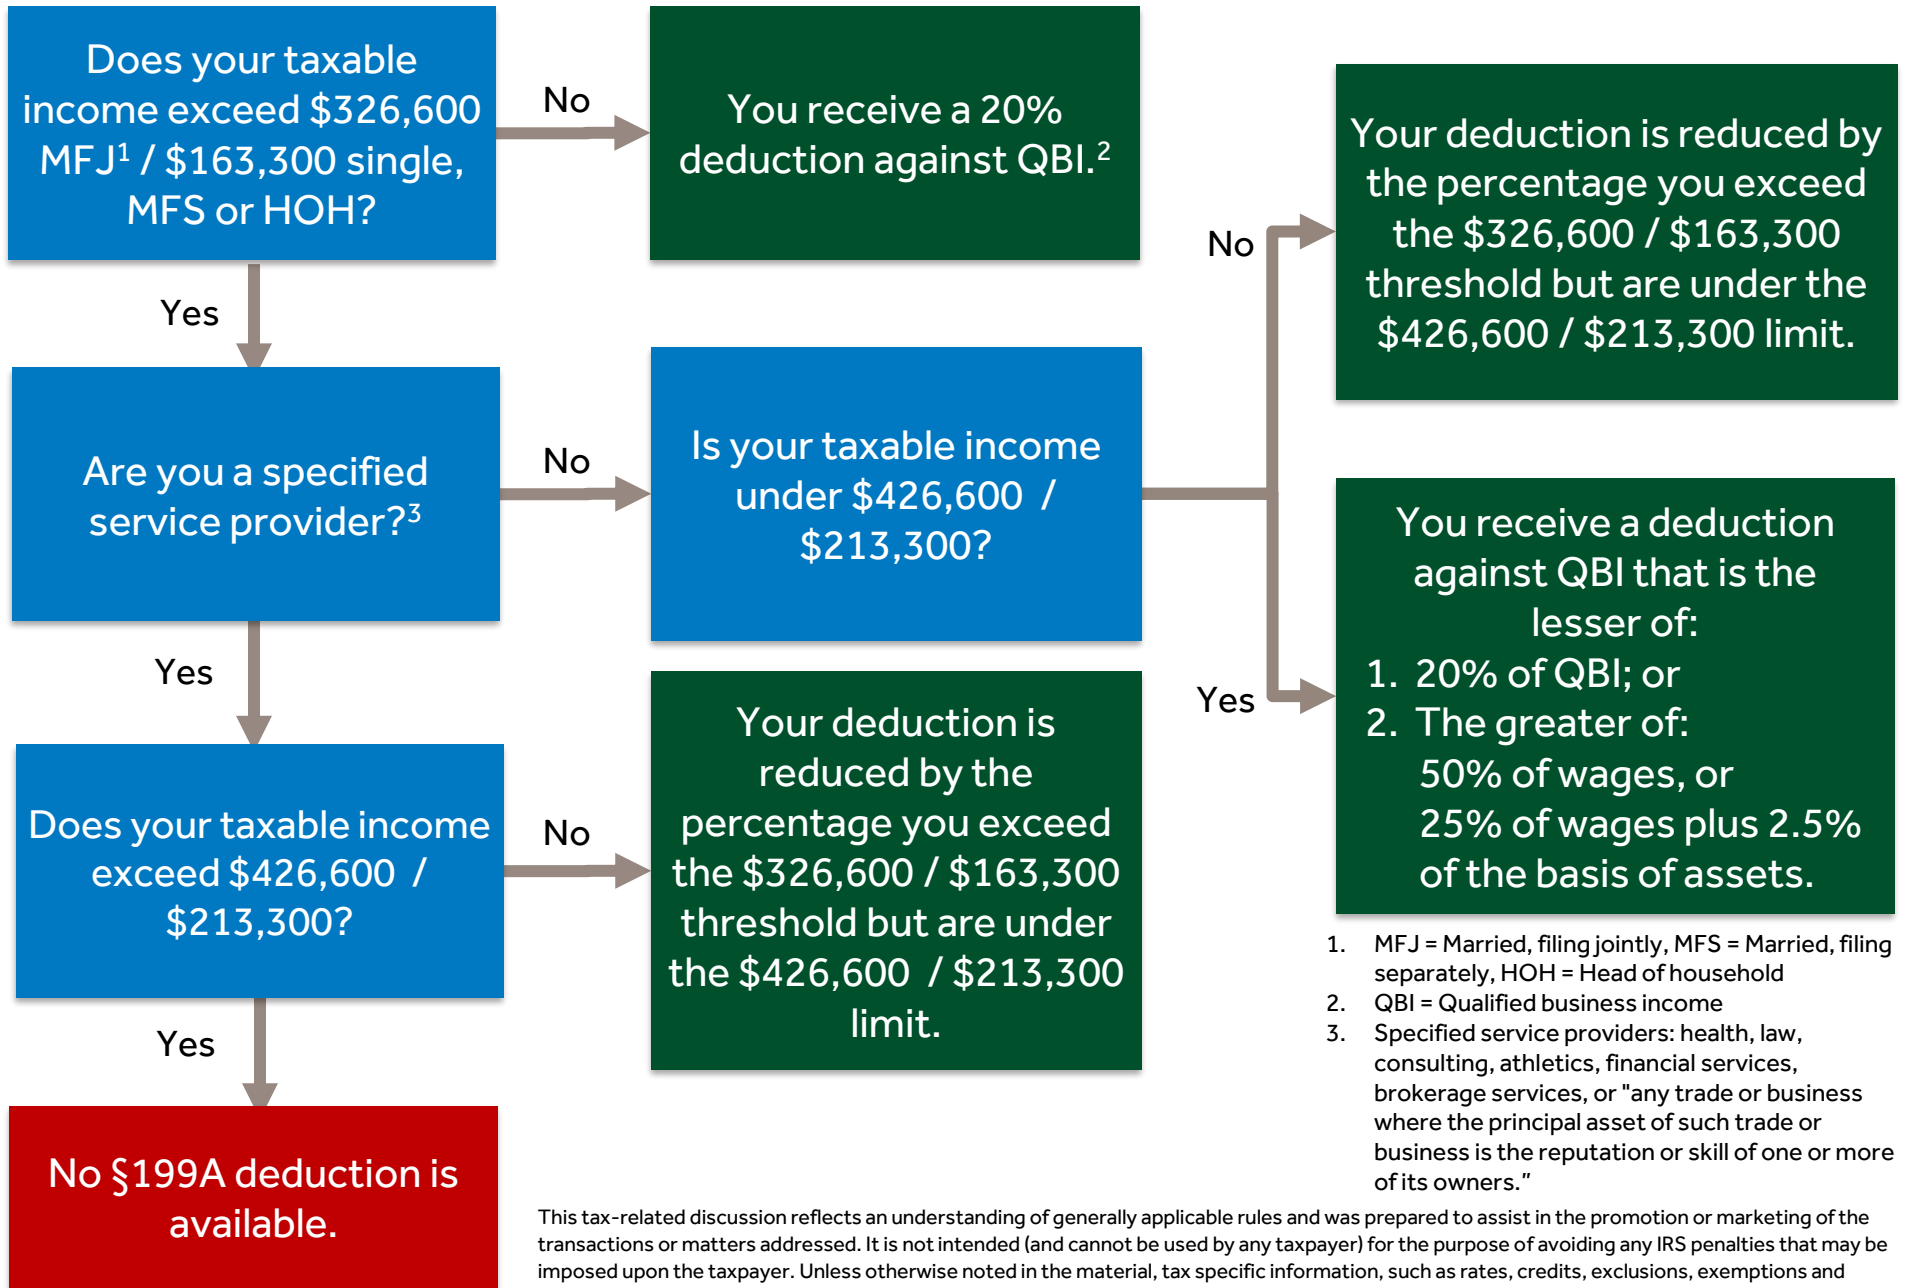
Does your taxable income exceed $326,600 MFJ$^1$ / $163,300 single, MFS or HOH?

No

You receive a 20% deduction against QBI.$^2$

Yes

Are you a specified service provider?$^3$

No

Is your taxable income under $426,600 / $213,300?

No

Your deduction is reduced by the percentage you exceed the $326,600 / $163,300 threshold but are under the $426,600 / $213,300 limit.

Yes

You receive a deduction against QBI that is the lesser of:
1. 20% of QBI; or
2. The greater of:
50% of wages, or
25% of wages plus 2.5% of the basis of assets.

Yes

Does your taxable income exceed $426,600 / $213,300?

No

Your deduction is reduced by the percentage you exceed the $326,600 / $163,300 threshold but are under the $426,600 / $213,300 limit.

Yes

No §199A deduction is available.

1. MFJ = Married, filing jointly, MFS = Married, filing separately, HOH = Head of household
2. QBI = Qualified business income
3. Specified service providers: health, law, consulting, athletics, financial services, brokerage services, or "any trade or business where the principal asset of such trade or business is the reputation or skill of one or more of its owners."

This tax-related discussion reflects an understanding of generally applicable rules and was prepared to assist in the promotion or marketing of the transactions or matters addressed. It is not intended (and cannot be used by any taxpayer) for the purpose of avoiding any IRS penalties that may be imposed upon the taxpayer. Unless otherwise noted in the material, tax specific information, such as rates, credits, exclusions, exemptions and